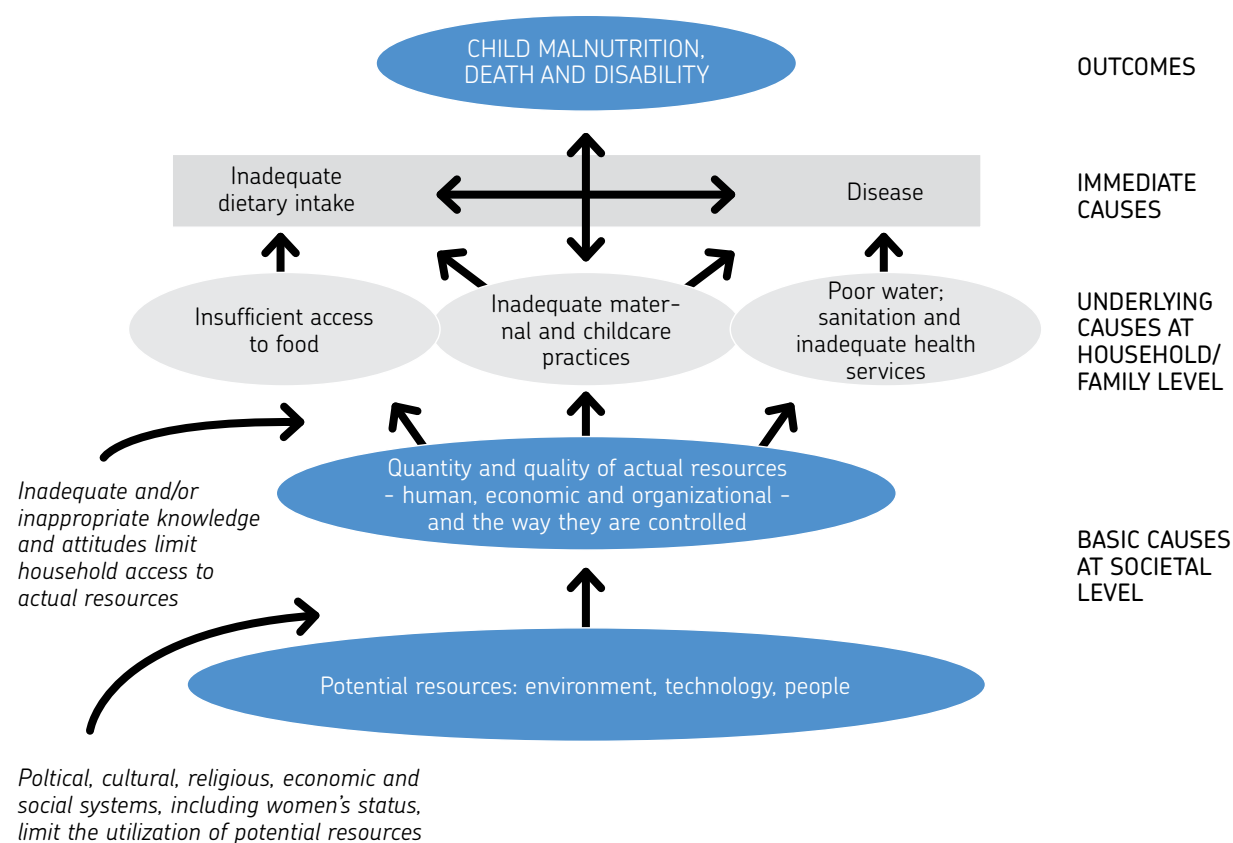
CHILD MALNUTRITION, DEATH AND DISABILITY

OUTCOMES

Inadequate dietary intake

Disease

IMMEDIATE CAUSES

Insufficient access to food

Inadequate maternal and childcare practices

Poor water; sanitation and inadequate health services

UNDERLYING CAUSES AT HOUSEHOLD/ FAMILY LEVEL

Quantity and quality of actual resources - human, economic and organizational - and the way they are controlled

Inadequate and/or inappropriate knowledge and attitudes limit household access to actual resources

BASIC CAUSES AT SOCIETAL LEVEL

Potential resources: environment, technology, people

Poltical, cultural, religious, economic and social systems, including women's status, limit the utilization of potential resources